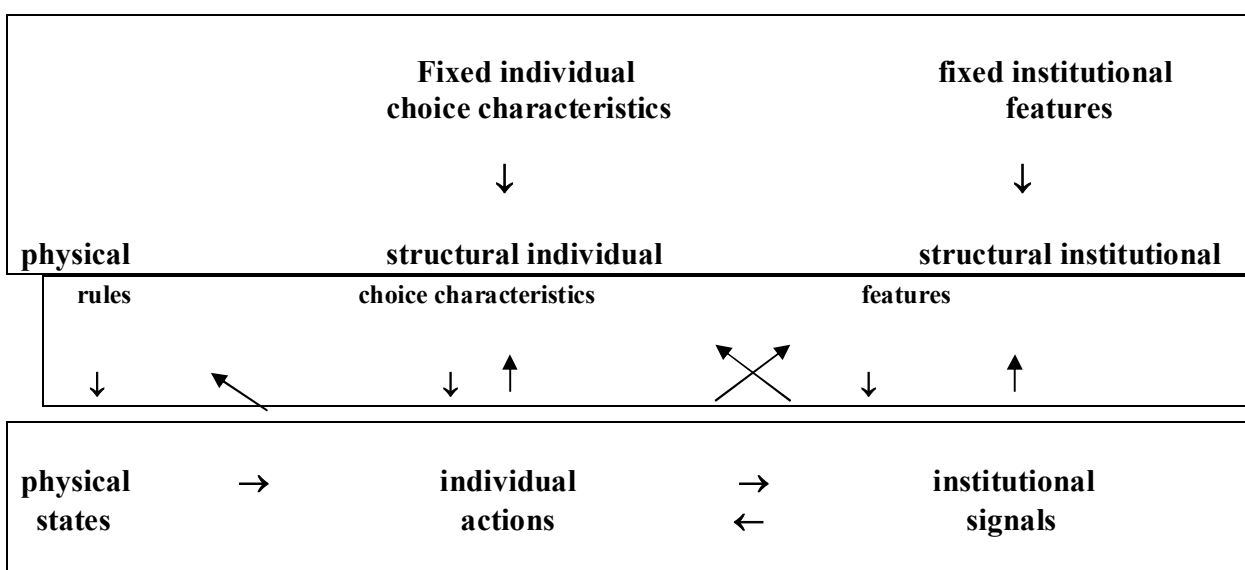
Fixed individual choice characteristics

fixed institutional features

↓

↓

physical

structural individual

structural institutional

rules

choice characteristics

features

↓

↓ ↑

↓ ↑

physical states

→

individual actions

→
←

institutional signals